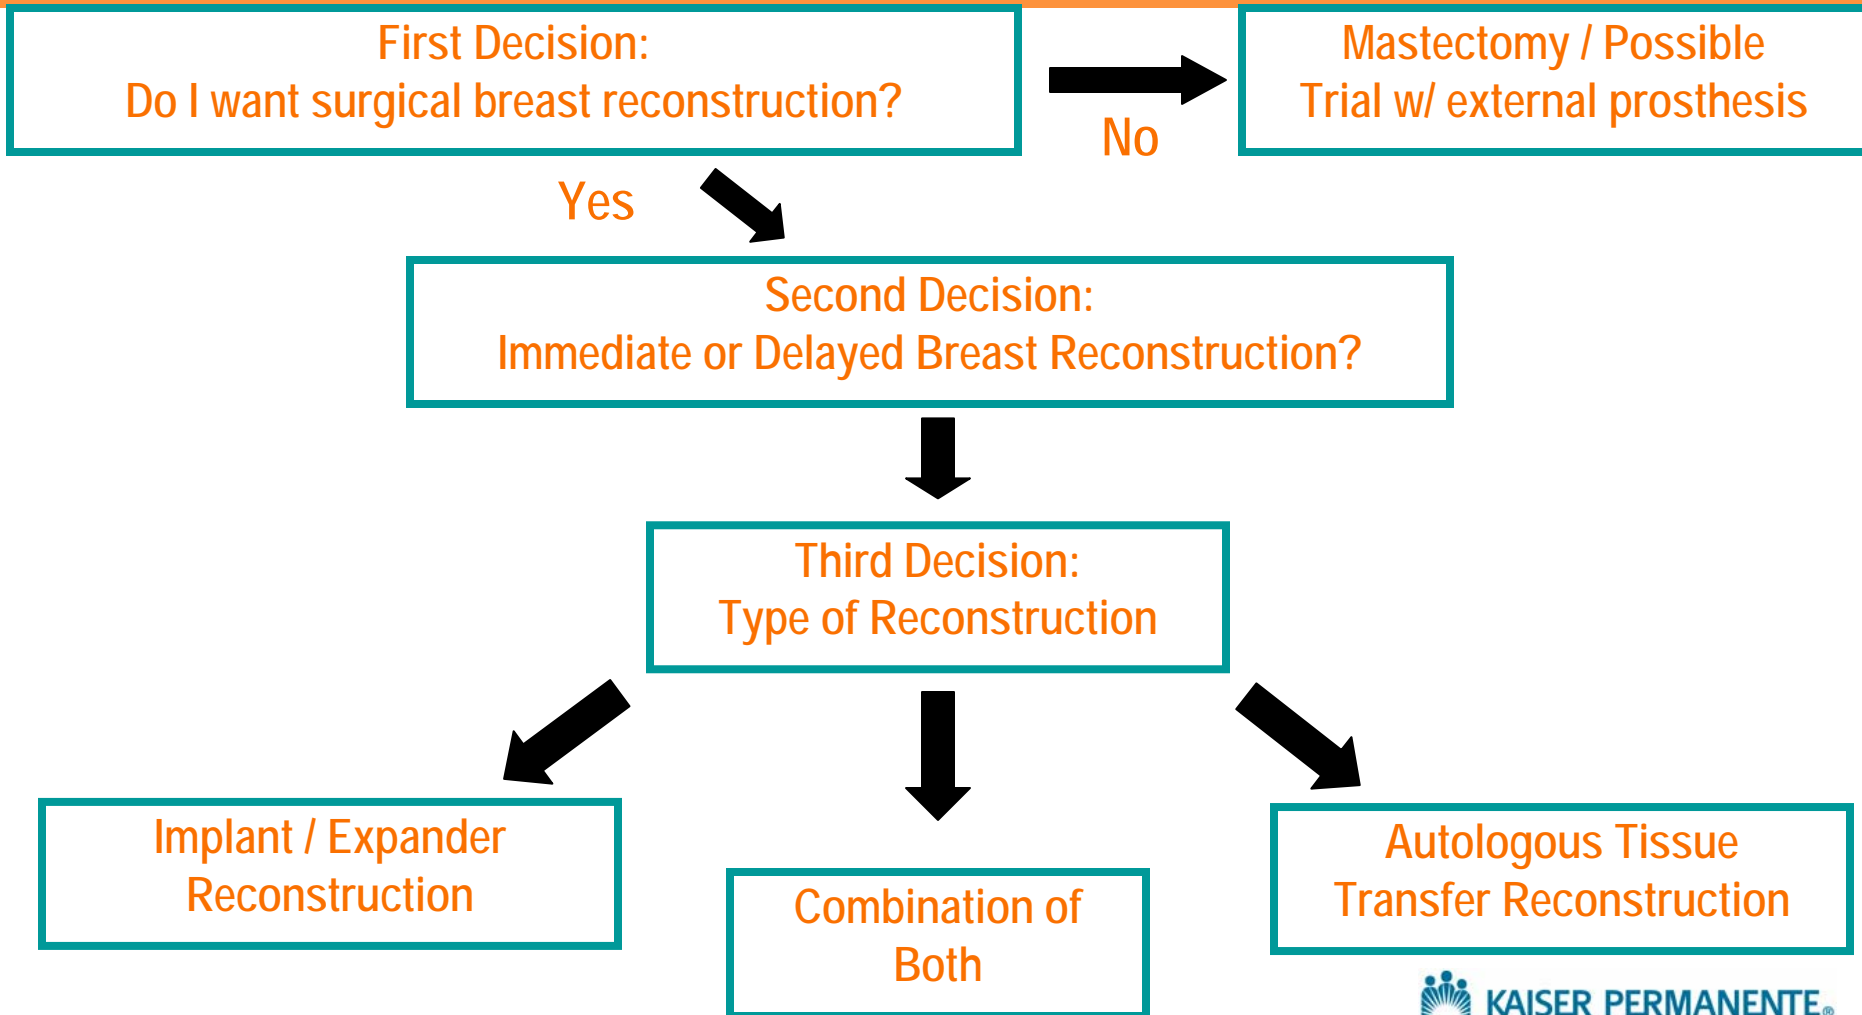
First Decision:
Do I want surgical breast reconstruction?

No

Mastectomy / Possible
Trial w/ external prosthesis

Yes

Second Decision:
Immediate or Delayed Breast Reconstruction?

Third Decision:
Type of Reconstruction

Implant / Expander
Reconstruction

Combination of
Both

Autologous Tissue
Transfer Reconstruction

KAISER PERMANENTE®